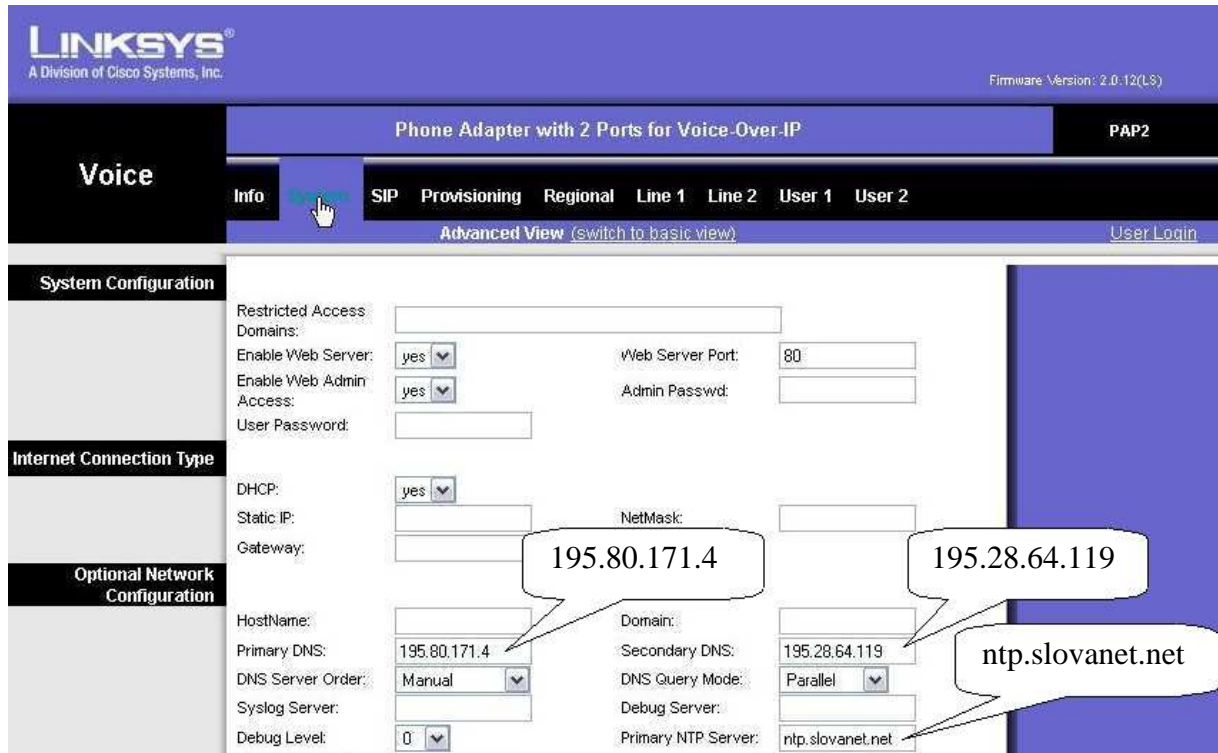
LINKSYS®
A Division of Cisco Systems, Inc.

Firmware Version: 2.0.12(LS)

Phone Adapter with 2 Ports for Voice-Over-IP

PAP2

Voice

Info System SIP Provisioning Regional Line 1 Line 2 User 1 User 2

Advanced View (switch to basic view)

User Login

System Configuration

Restricted Access Domains:

Enable Web Server: yes

Web Server Port: 80

Enable Web Admin Access: yes

Admin Passwd:

User Password:

Internet Connection Type

DHCP: yes

Static IP:

NetMask:

Gateway:

Optional Network Configuration

195.80.171.4

195.28.64.119

HostName:

Domain:

Primary DNS: 195.80.171.4

Secondary DNS: 195.28.64.119

ntp.slovanet.net

DNS Server Order: Manual

DNS Query Mode: Parallel

Syslog Server:

Debug Server:

Debug Level: 0

Primary NTP Server: ntp.slovanet.net